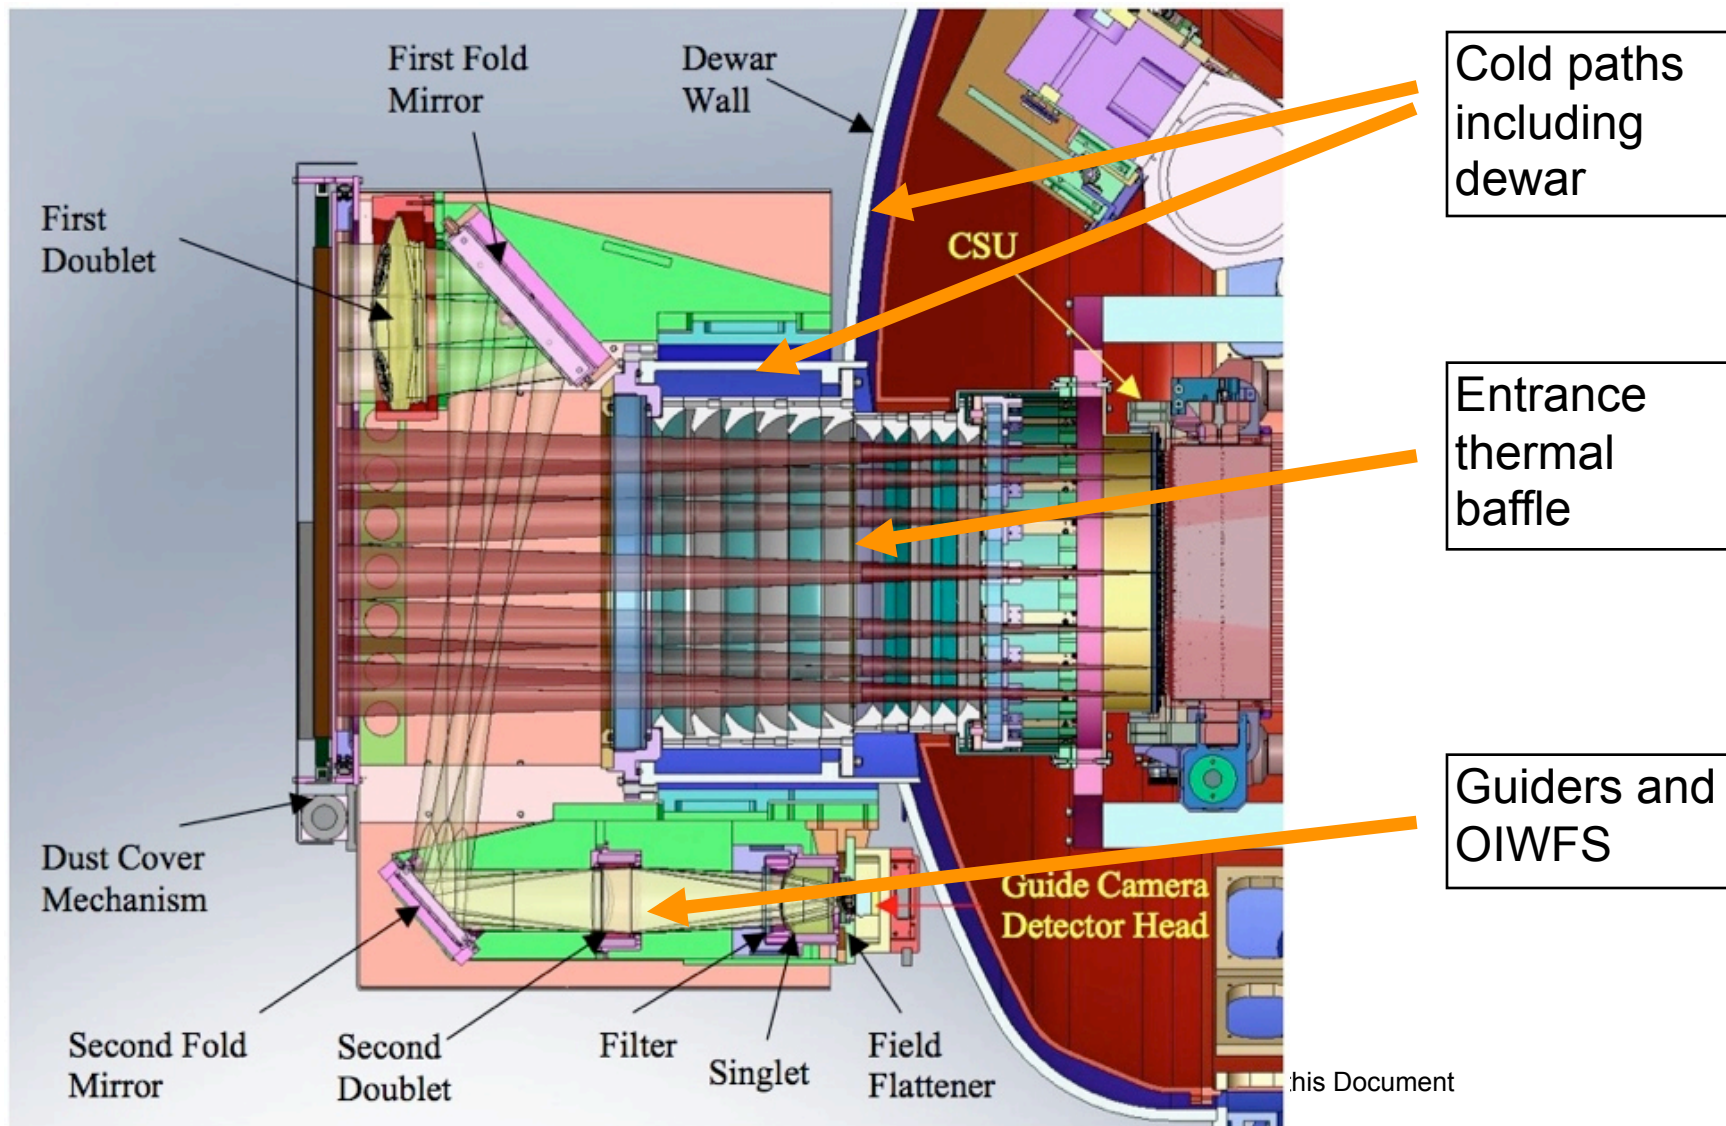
First Fold Mirror

Dewar Wall

First Doublet

CSU

Cold paths including dewar

Entrance thermal baffle

Guiders and OIWFS

Dust Cover Mechanism

Guide Camera Detector Head

Second Fold Mirror

Second Doublet

Filter

Singlet

Field Flattener

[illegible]his Document